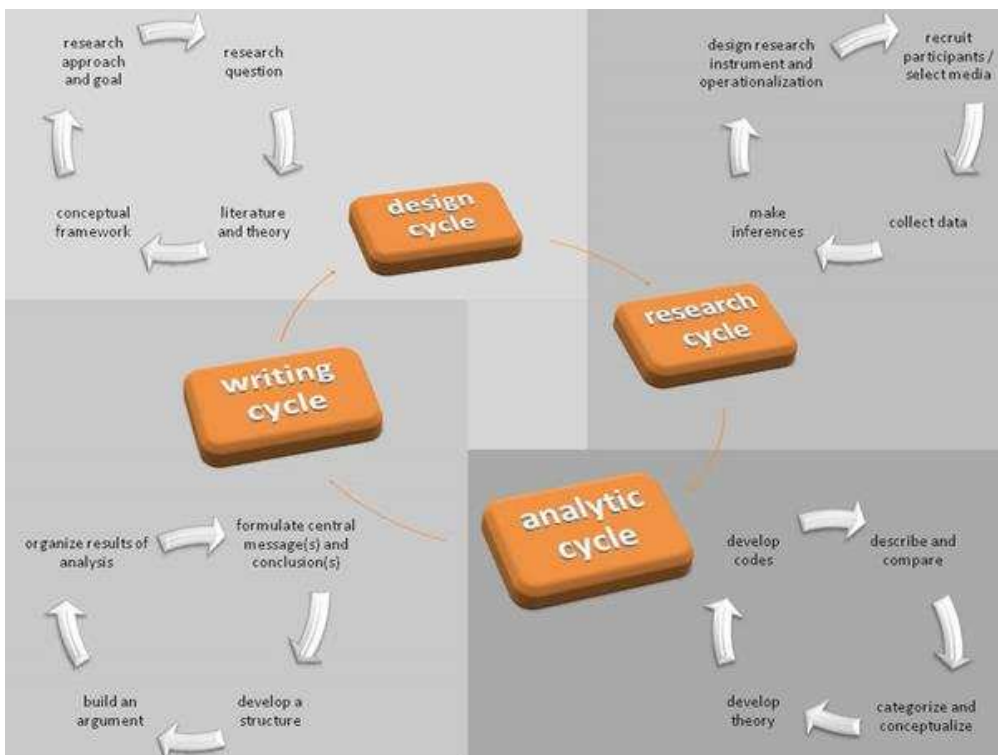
research approach and goal

research question

literature and theory

conceptual framework

design cycle

design research instrument and operationalization

recruit participants / select media

collect data

make inferences

research cycle

writing cycle

analytic cycle

develop codes

describe and compare

categorize and conceptualize

develop theory

organize results of analysis

formulate central message(s) and conclusion(s)

develop a structure

build an argument